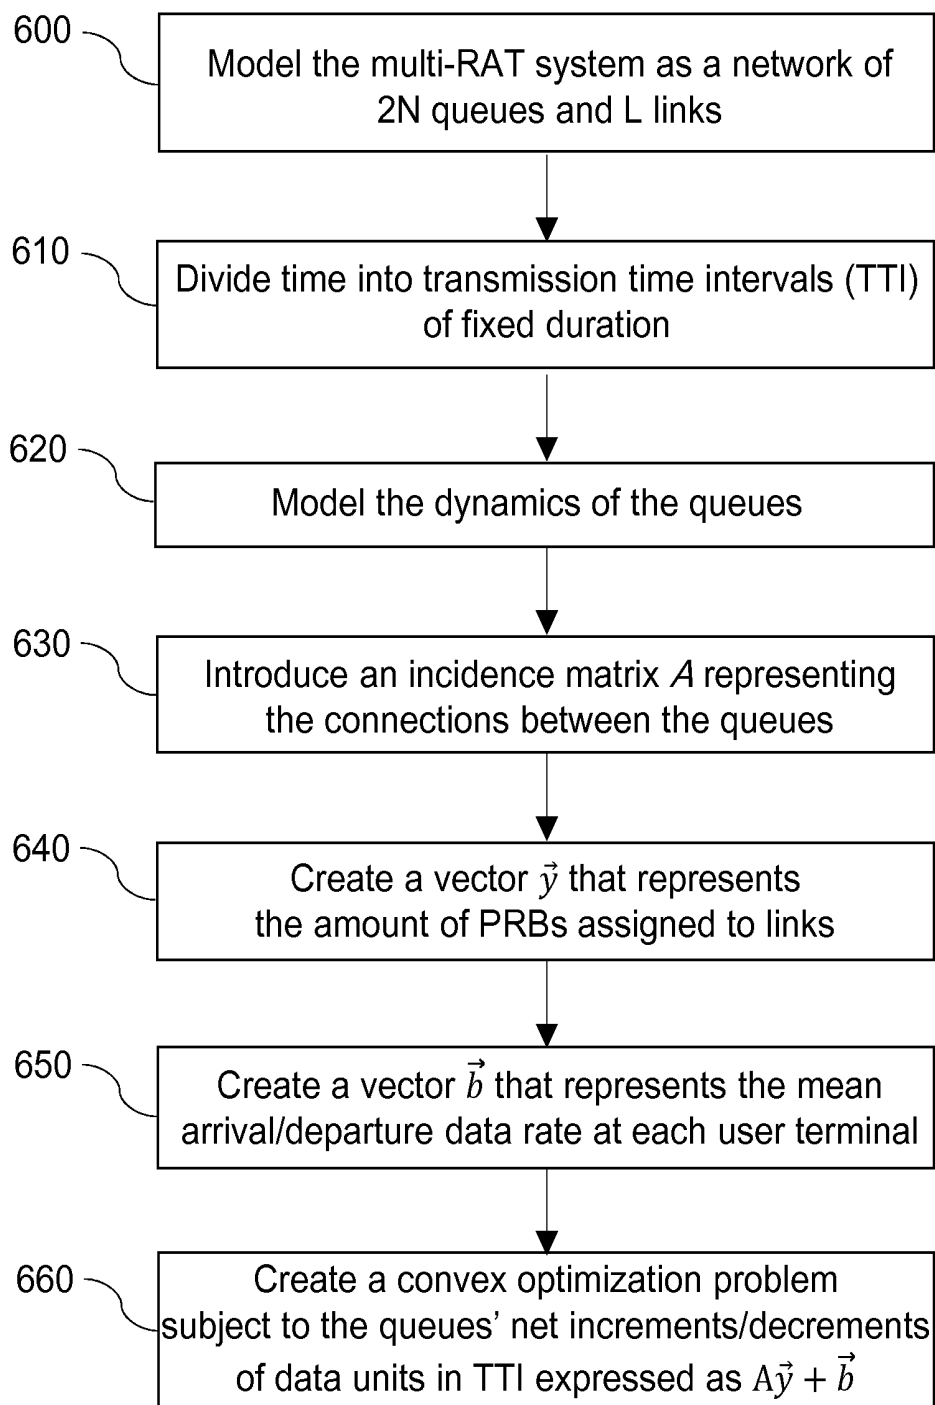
600

Model the multi-RAT system as a network of 2N queues and L links

610

Divide time into transmission time intervals (TTI) of fixed duration

620

Model the dynamics of the queues

630

Introduce an incidence matrix $A$ representing the connections between the queues

640

Create a vector $\vec{y}$ that represents the amount of PRBs assigned to links

650

Create a vector $\vec{b}$ that represents the mean arrival/departure data rate at each user terminal

660

Create a convex optimization problem subject to the queues' net increments/decrements of data units in TTI expressed as $A\vec{y} + \vec{b}$